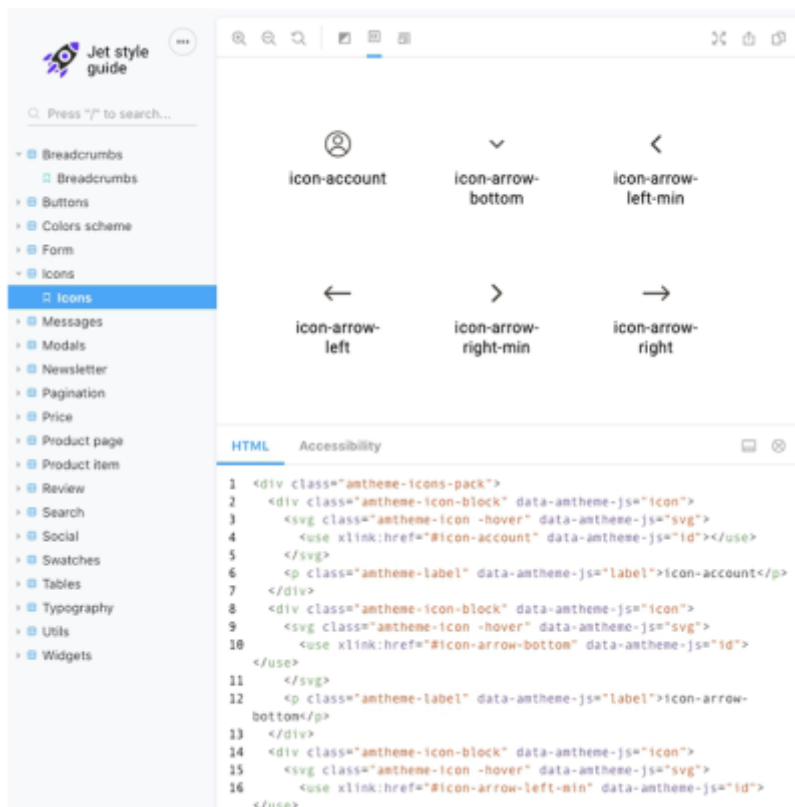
Jet style guide

Press "/" to search...

Breadcrumbs
Breadcrumbs
Buttons
Colors scheme
Form
Icons
Icons
Messages
Modals
Newsletter
Pagination
Price
Product page
Product item
Review
Search
Social
Swatches
Tables
Typography
Utils
Widgets

icon-account
icon-arrow-bottom
icon-arrow-left-min
icon-arrow-left
icon-arrow-right-min
icon-arrow-right

HTML Accessibility

1 <div class="amtheme-icons-pack">
2 <div class="amtheme-icon-block" data-amtheme-js="icon">
3 <svg class="amtheme-icon -hover" data-amtheme-js="svg">
4 <use xlink:href="#icon-account" data-amtheme-js="id"></use>
5 </svg>
6 <p class="amtheme-label" data-amtheme-js="label">icon-account</p>
7 </div>
8 <div class="amtheme-icon-block" data-amtheme-js="icon">
9 <svg class="amtheme-icon -hover" data-amtheme-js="svg">
10 <use xlink:href="#icon-arrow-bottom" data-amtheme-js="id"></use>
11 </svg>
12 <p class="amtheme-label" data-amtheme-js="label">icon-arrow-bottom</p>
13 </div>
14 <div class="amtheme-icon-block" data-amtheme-js="icon">
15 <svg class="amtheme-icon -hover" data-amtheme-js="svg">
16 <use xlink:href="#icon-arrow-left-min" data-amtheme-js="id"></use>